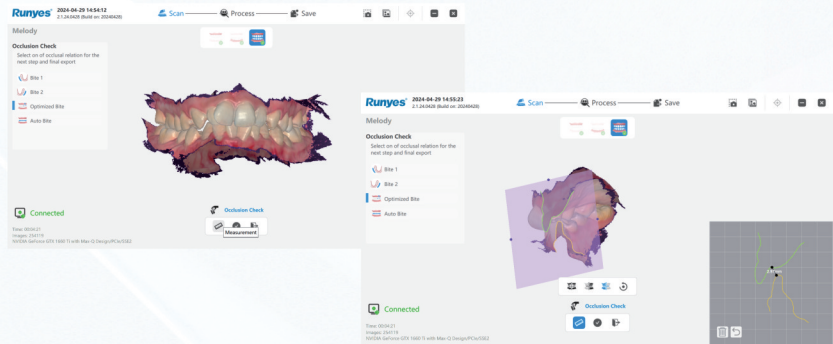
Runyes 2024-04-29 14:54:12
2.1.24.0426 (Build on: 20240426)

Scan Process Save

Melody

Occlusion Check
Select on of occlusal relation for the next step and final export

Bite 1
Bite 2
Optimized Bite
Auto Bite

Connected

Time: 00:04:21
Images: 254119
NVIDIA GeForce GTX 1660 Ti with Max-Q Design/PCIe/SSE2

Occlusion Check
Measurement

Runyes 2024-04-29 14:55:23
2.1.24.0426 (Build on: 20240426)

Scan Process Save

Melody

Occlusion Check
Select on of occlusal relation for the next step and final export

Bite 1
Bite 2
Optimized Bite
Auto Bite

Connected

Time: 00:04:21
Images: 254119
NVIDIA GeForce GTX 1660 Ti with Max-Q Design/PCIe/SSE2

Occlusion Check

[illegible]